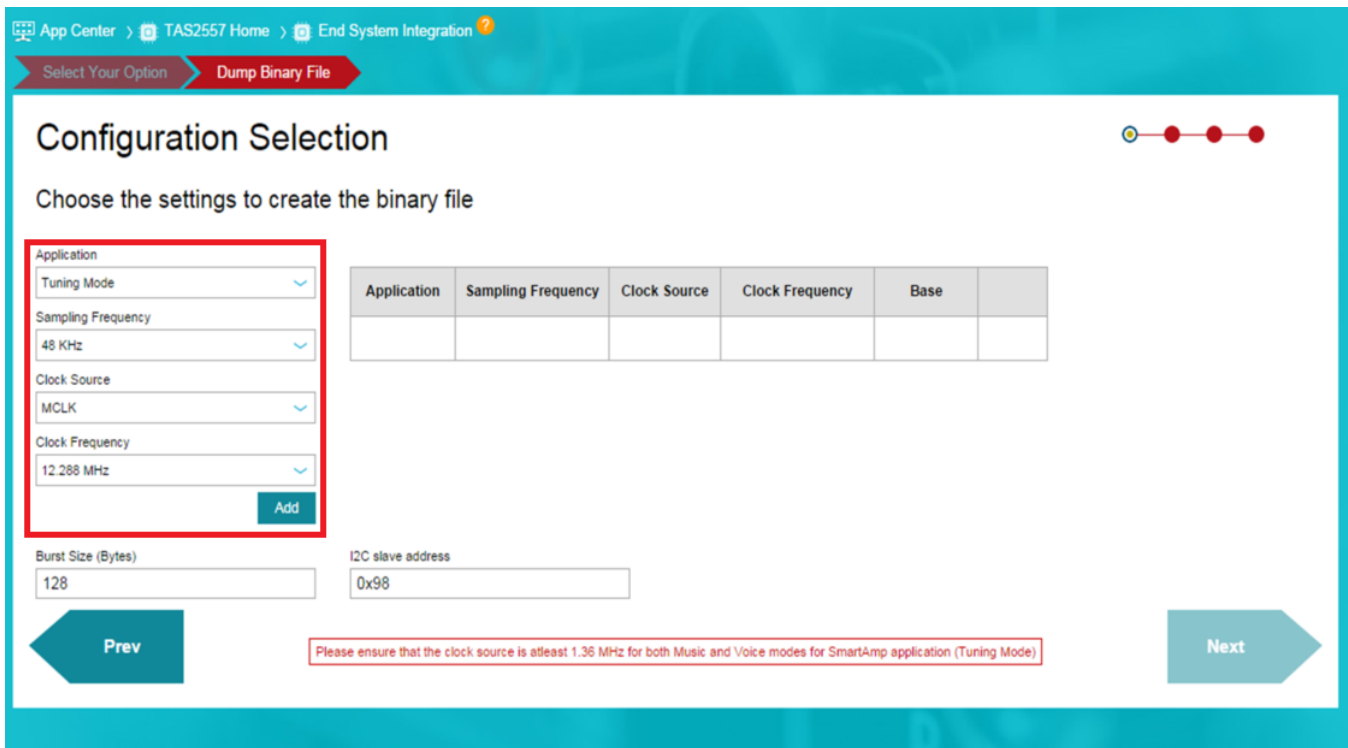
App Center › TAS2557 Home › End System Integration ?

Select Your Option
Dump Binary File

Configuration Selection

Choose the settings to create the binary file

Application
Tuning Mode
Sampling Frequency
48 KHz
Clock Source
MCLK
Clock Frequency
12.288 MHz
Add

| Application | Sampling Frequency | Clock Source | Clock Frequency | Base | |
|---|---|---|---|---|---|
| | | | | | |

Burst Size (Bytes)
128

I2C slave address
0x98

Prev

Please ensure that the clock source is atleast 1.36 MHz for both Music and Voice modes for SmartAmp application (Tuning Mode)

Next